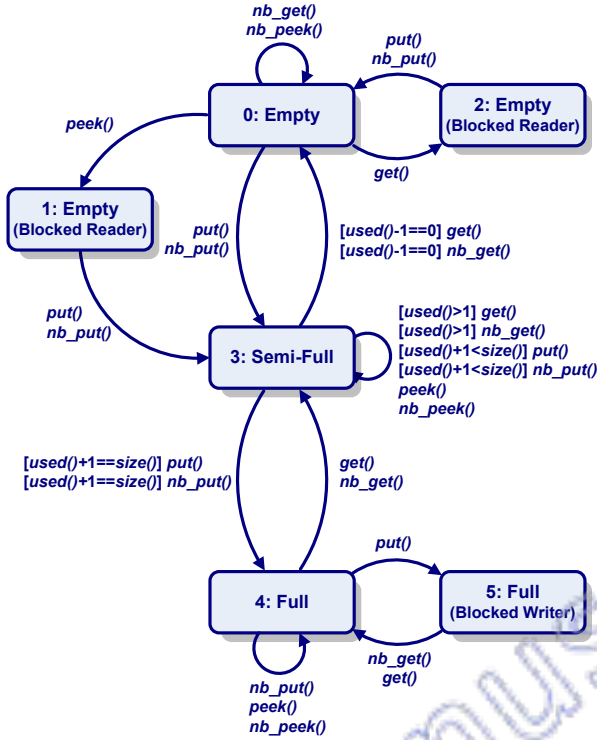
nb_get()
nb_peek()

put()
nb_put()

0: Empty

2: Empty
(Blocked Reader)

peek()

get()

1: Empty
(Blocked Reader)

put()
nb_put()

[used()-1==0] get()
[used()-1==0] nb_get()

put()
nb_put()

[used()>1] get()
[used()>1] nb_get()
[used()+1<size()] put()
[used()+1<size()] nb_put()
peek()
nb_peek()

3: Semi-Full

[used()+1==size()] put()
[used()+1==size()] nb_put()

get()
nb_get()

put()

4: Full

5: Full
(Blocked Writer)

nb_get()
get()

nb_put()
peek()
nb_peek()